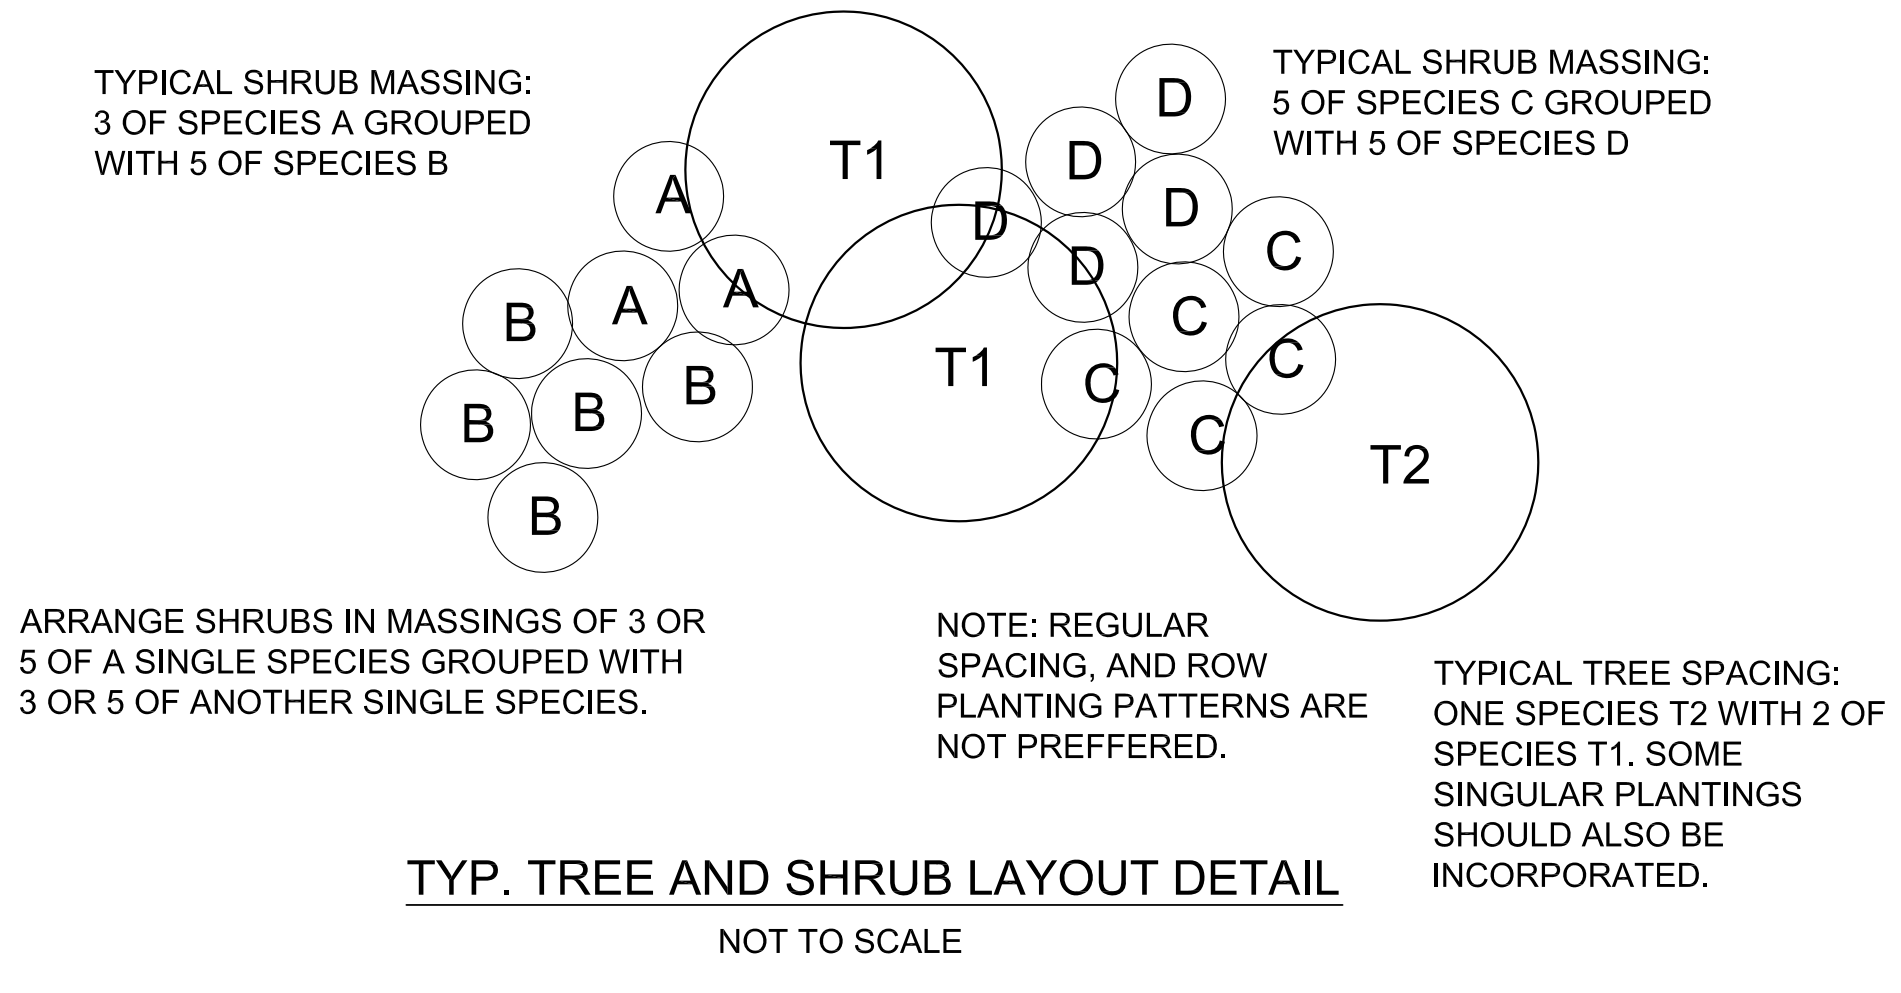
TYPICAL SHRUB MASSING:
3 OF SPECIES A GROUPED
WITH 5 OF SPECIES B

T1

D

TYPICAL SHRUB MASSING:
5 OF SPECIES C GROUPED
WITH 5 OF SPECIES D

A

D

D

D

C

B

A

A

D

T1

C

C

B

B

B

C

B

C

T2

B

ARRANGE SHRUBS IN MASSINGS OF 3 OR 5 OF A SINGLE SPECIES GROUPED WITH 3 OR 5 OF ANOTHER SINGLE SPECIES.

NOTE: REGULAR SPACING, AND ROW PLANTING PATTERNS ARE NOT PREFFERED.

TYPICAL TREE SPACING: ONE SPECIES T2 WITH 2 OF SPECIES T1. SOME SINGULAR PLANTINGS SHOULD ALSO BE INCORPORATED.

TYP. TREE AND SHRUB LAYOUT DETAIL

NOT TO SCALE